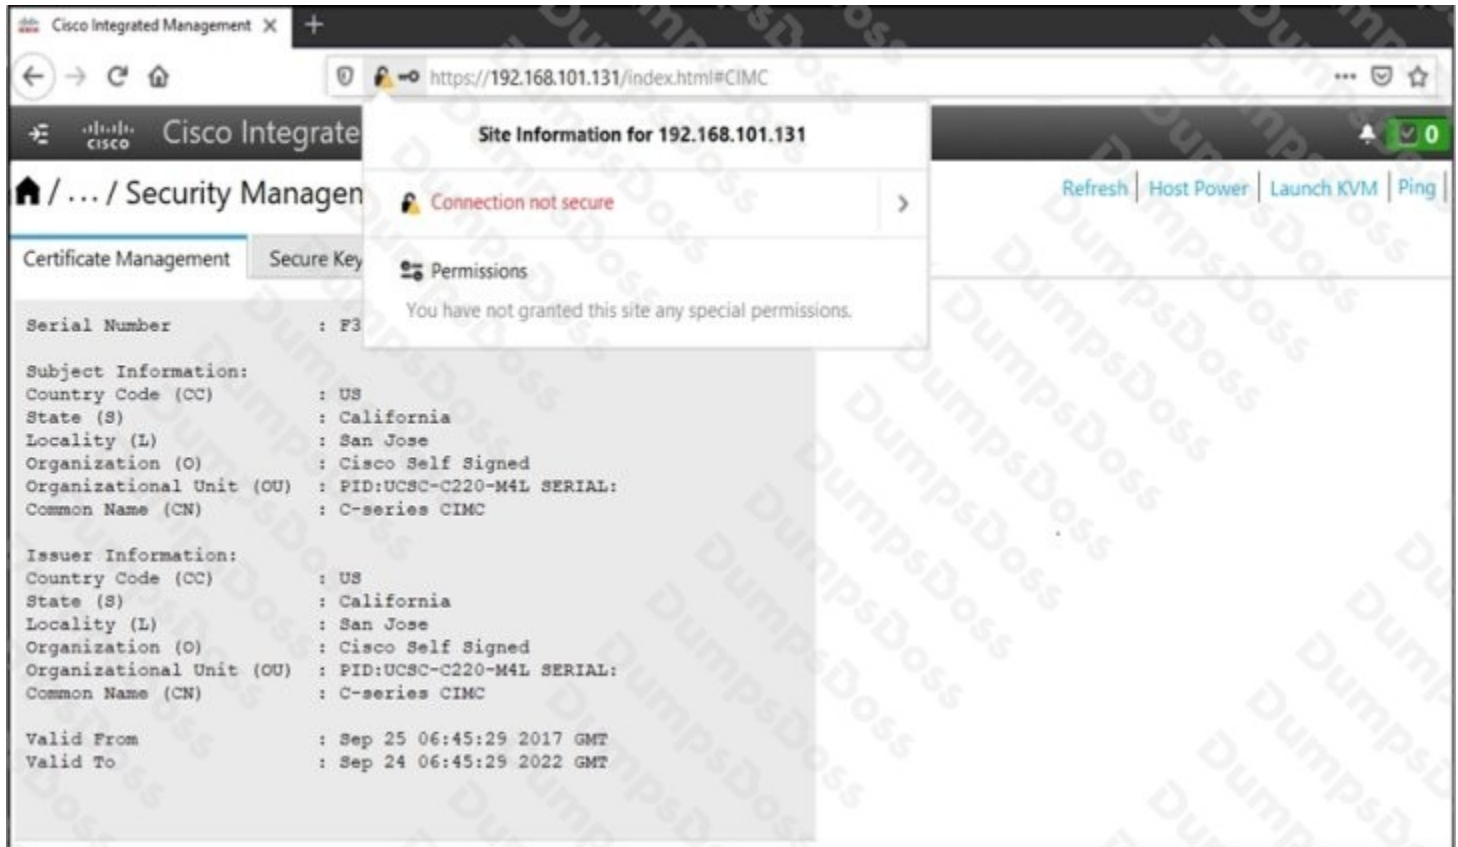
Cisco Integrated Management ×

https://192.168.101.131/index.html#CIMC

Cisco Integrate

0

/ … / Security Managen

Refresh | Host Power | Launch KVM | Ping |

Certificate Management

Secure Key

Site Information for 192.168.101.131

Connection not secure

Permissions

You have not granted this site any special permissions.

Serial Number : F3

Subject Information:
Country Code (CC) : US
State (S) : California
Locality (L) : San Jose
Organization (O) : Cisco Self Signed
Organizational Unit (OU) : PID:UCSC-C220-M4L SERIAL:
Common Name (CN) : C-series CIMC

Issuer Information:
Country Code (CC) : US
State (S) : California
Locality (L) : San Jose
Organization (O) : Cisco Self Signed
Organizational Unit (OU) : PID:UCSC-C220-M4L SERIAL:
Common Name (CN) : C-series CIMC

Valid From : Sep 25 06:45:29 2017 GMT
Valid To : Sep 24 06:45:29 2022 GMT

DumpsBoss